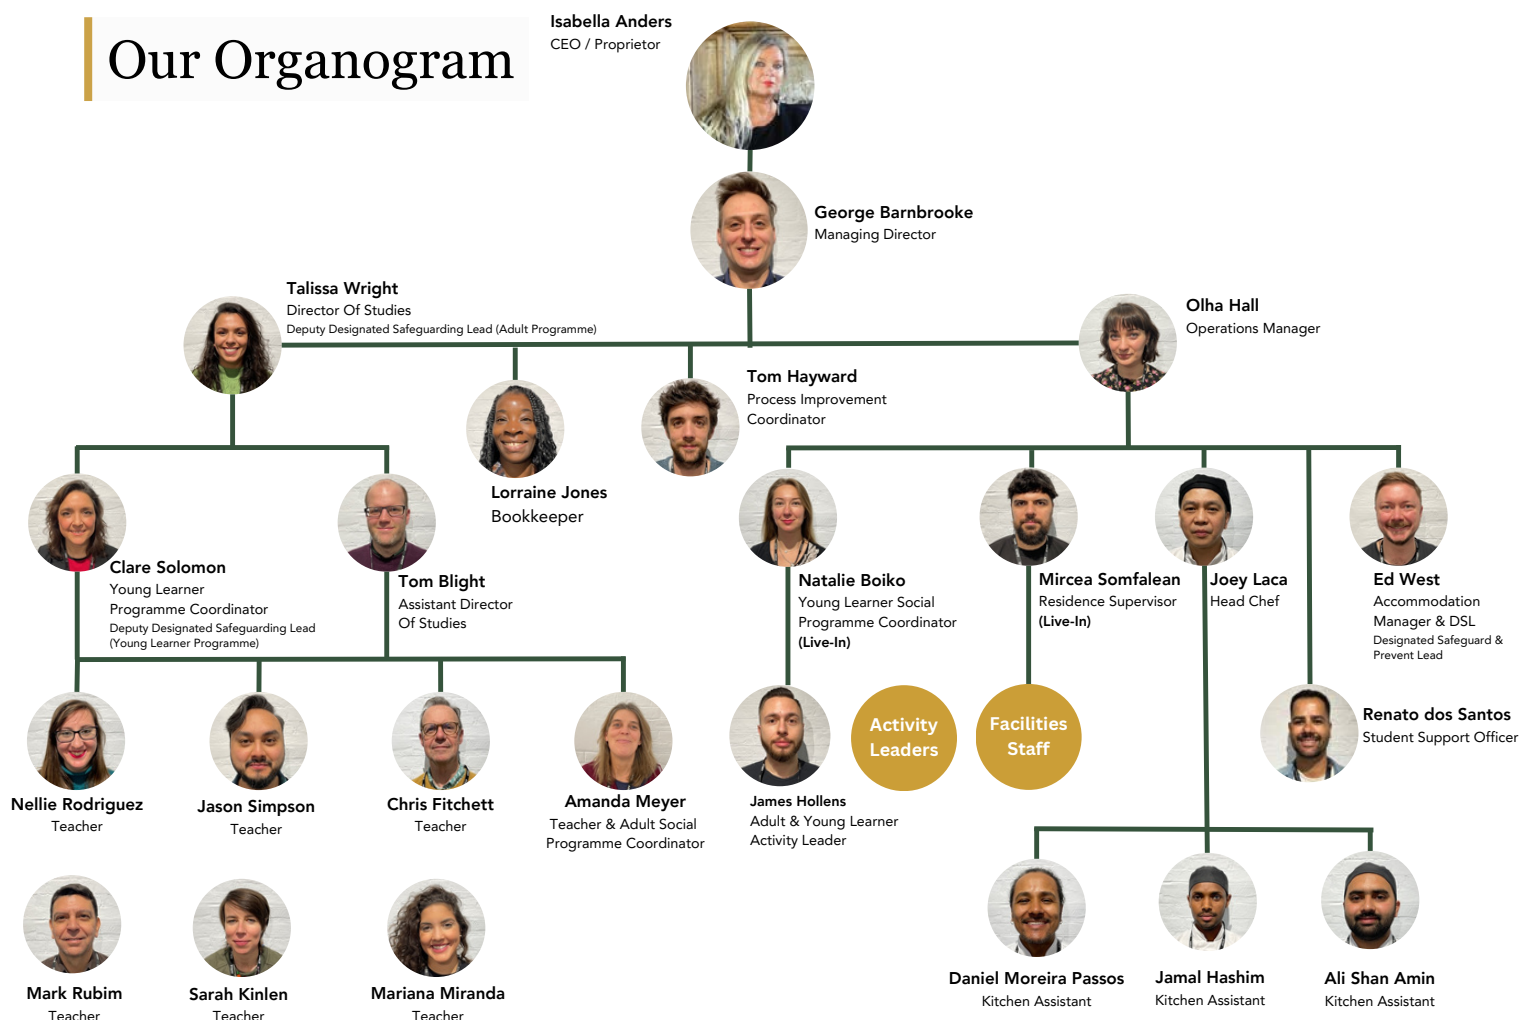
Our Organogram

Isabella Anders
CEO / Proprietor

George Barnbrooke
Managing Director

Talissa Wright
Director Of Studies
Deputy Designated Safeguarding Lead (Adult Programme)

Olha Hall
Operations Manager

Tom Hayward
Process Improvement Coordinator

Lorraine Jones
Bookkeeper

Clare Solomon
Young Learner Programme Coordinator
Deputy Designated Safeguarding Lead (Young Learner Programme)

Tom Blight
Assistant Director Of Studies

Natalie Boiko
Young Learner Social Programme Coordinator
(Live-In)

Mircea Somfalean
Residence Supervisor
(Live-In)

Joey Laca
Head Chef

Ed West
Accommodation Manager & DSL
Designated Safeguard & Prevent Lead

Activity Leaders

Facilities Staff

Renato dos Santos
Student Support Officer

Nellie Rodriguez
Teacher

Jason Simpson
Teacher

Chris Fitchett
Teacher

Amanda Meyer
Teacher & Adult Social Programme Coordinator

James Hollens
Adult & Young Learner Activity Leader

Daniel Moreira Passos
Kitchen Assistant

Jamal Hashim
Kitchen Assistant

Ali Shan Amin
Kitchen Assistant

Mark Rubim
Teacher

Sarah Kinlen
Teacher

Mariana Miranda
Teacher